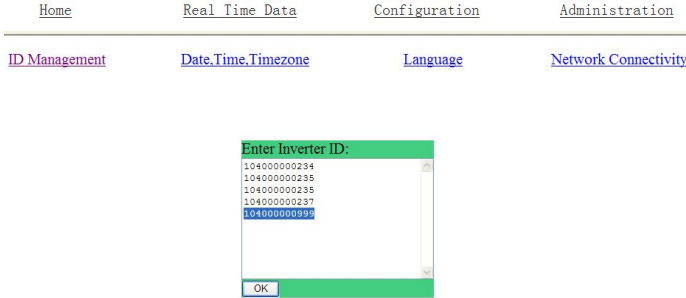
Home Real Time Data Configuration Administration

ID Management Date,Time,Timezone Language Network Connectivity

Enter Inverter ID:
104000000234
104000000235
104000000235
104000000237
104000000999

OK